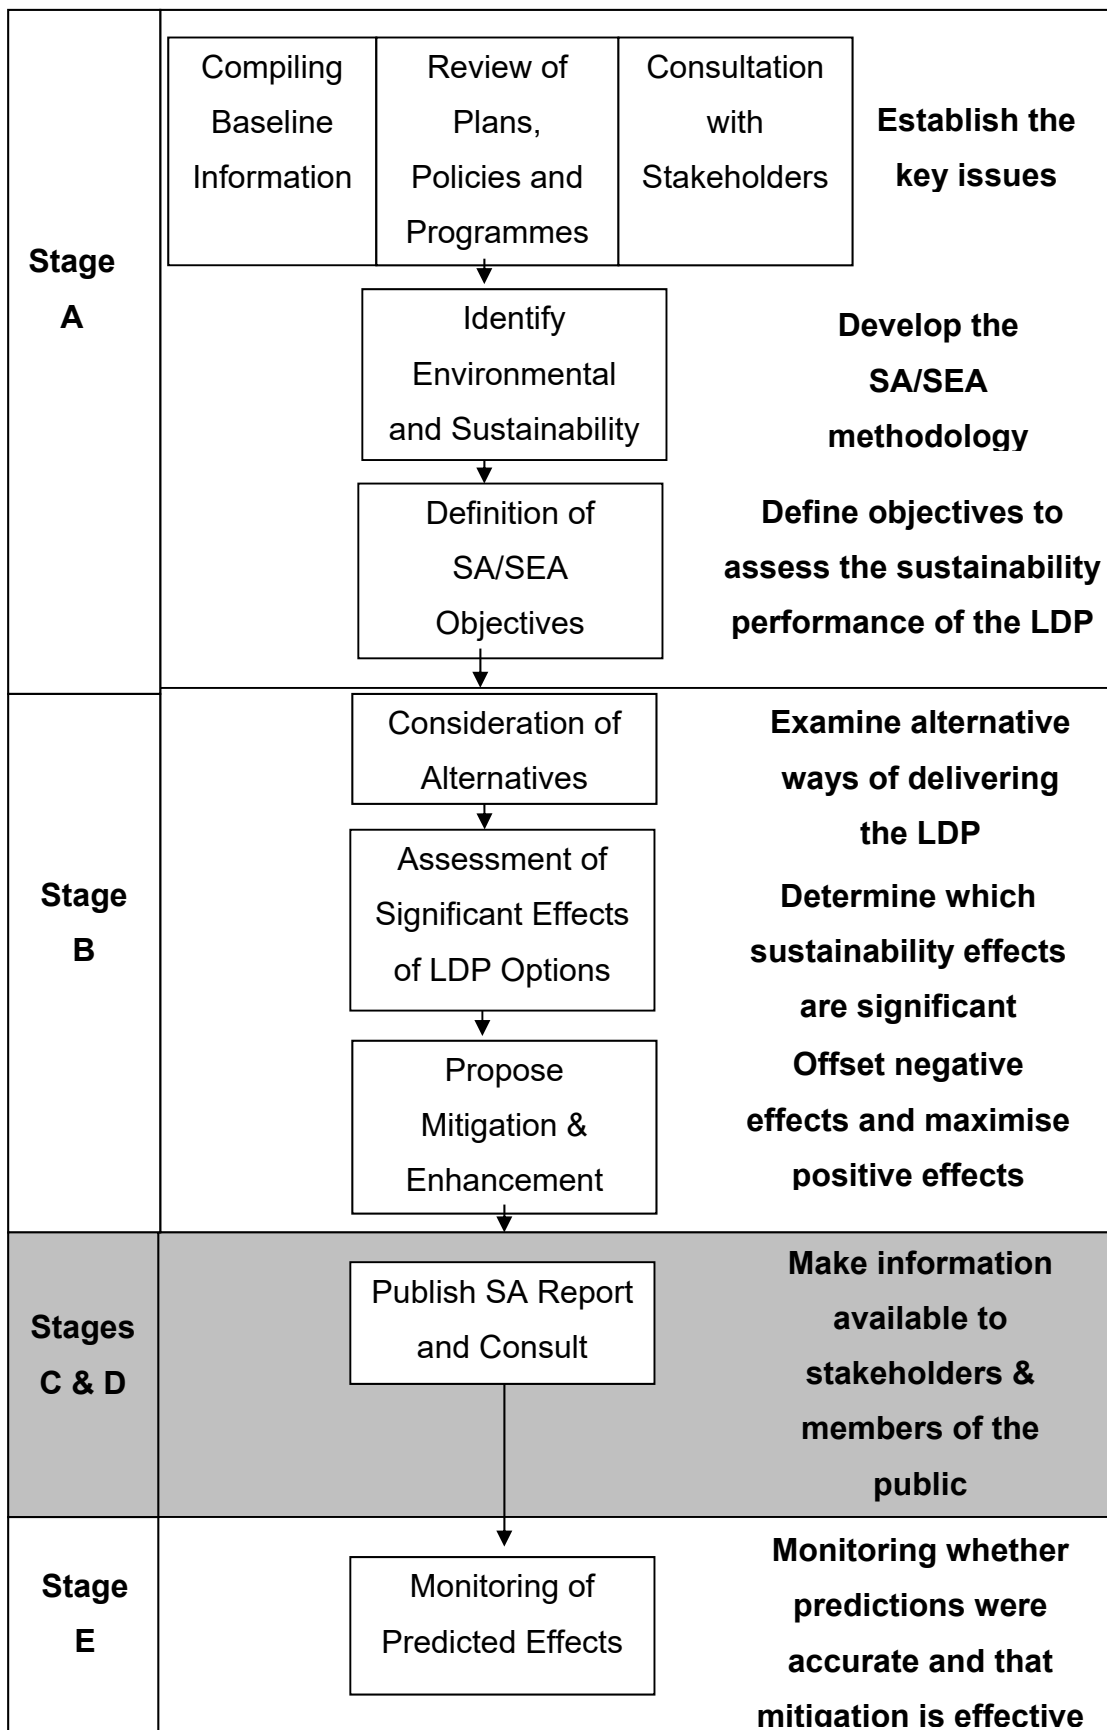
Stage A

Compiling Baseline Information

Review of Plans, Policies and Programmes

Consultation with Stakeholders

**Establish the key issues**

Identify Environmental and Sustainability

**Develop the SA/SEA methodology**

Definition of SA/SEA Objectives

**Define objectives to assess the sustainability performance of the LDP**

Stage B

Consideration of Alternatives

**Examine alternative ways of delivering the LDP**

Assessment of Significant Effects of LDP Options

**Determine which sustainability effects are significant**

Propose Mitigation & Enhancement

**Offset negative effects and maximise positive effects**

Stages C & D

Publish SA Report and Consult

**Make information available to stakeholders & members of the public**

Stage E

Monitoring of Predicted Effects

**Monitoring whether predictions were accurate and that mitigation is effective**